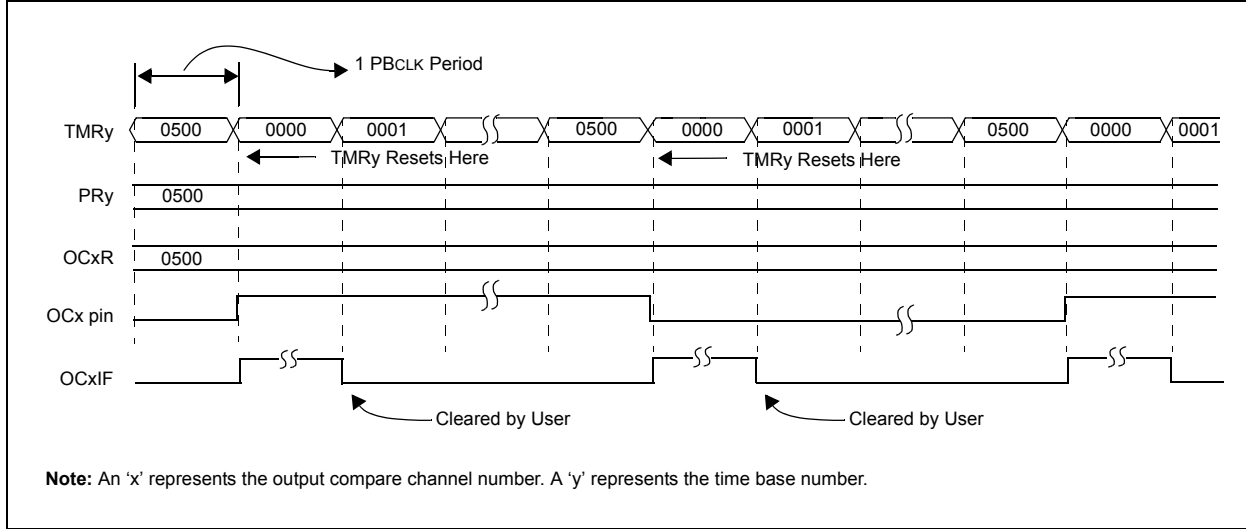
1 PBCLK Period

TMRy 0500 0000 0001 0500 0000 0001 0500 0000 0001

TMRy Resets Here

TMRy Resets Here

PRy 0500

OCxR 0500

OCx pin

OCxIF

Cleared by User

Cleared by User

**Note:** An ‘x’ represents the output compare channel number. A ‘y’ represents the time base number.